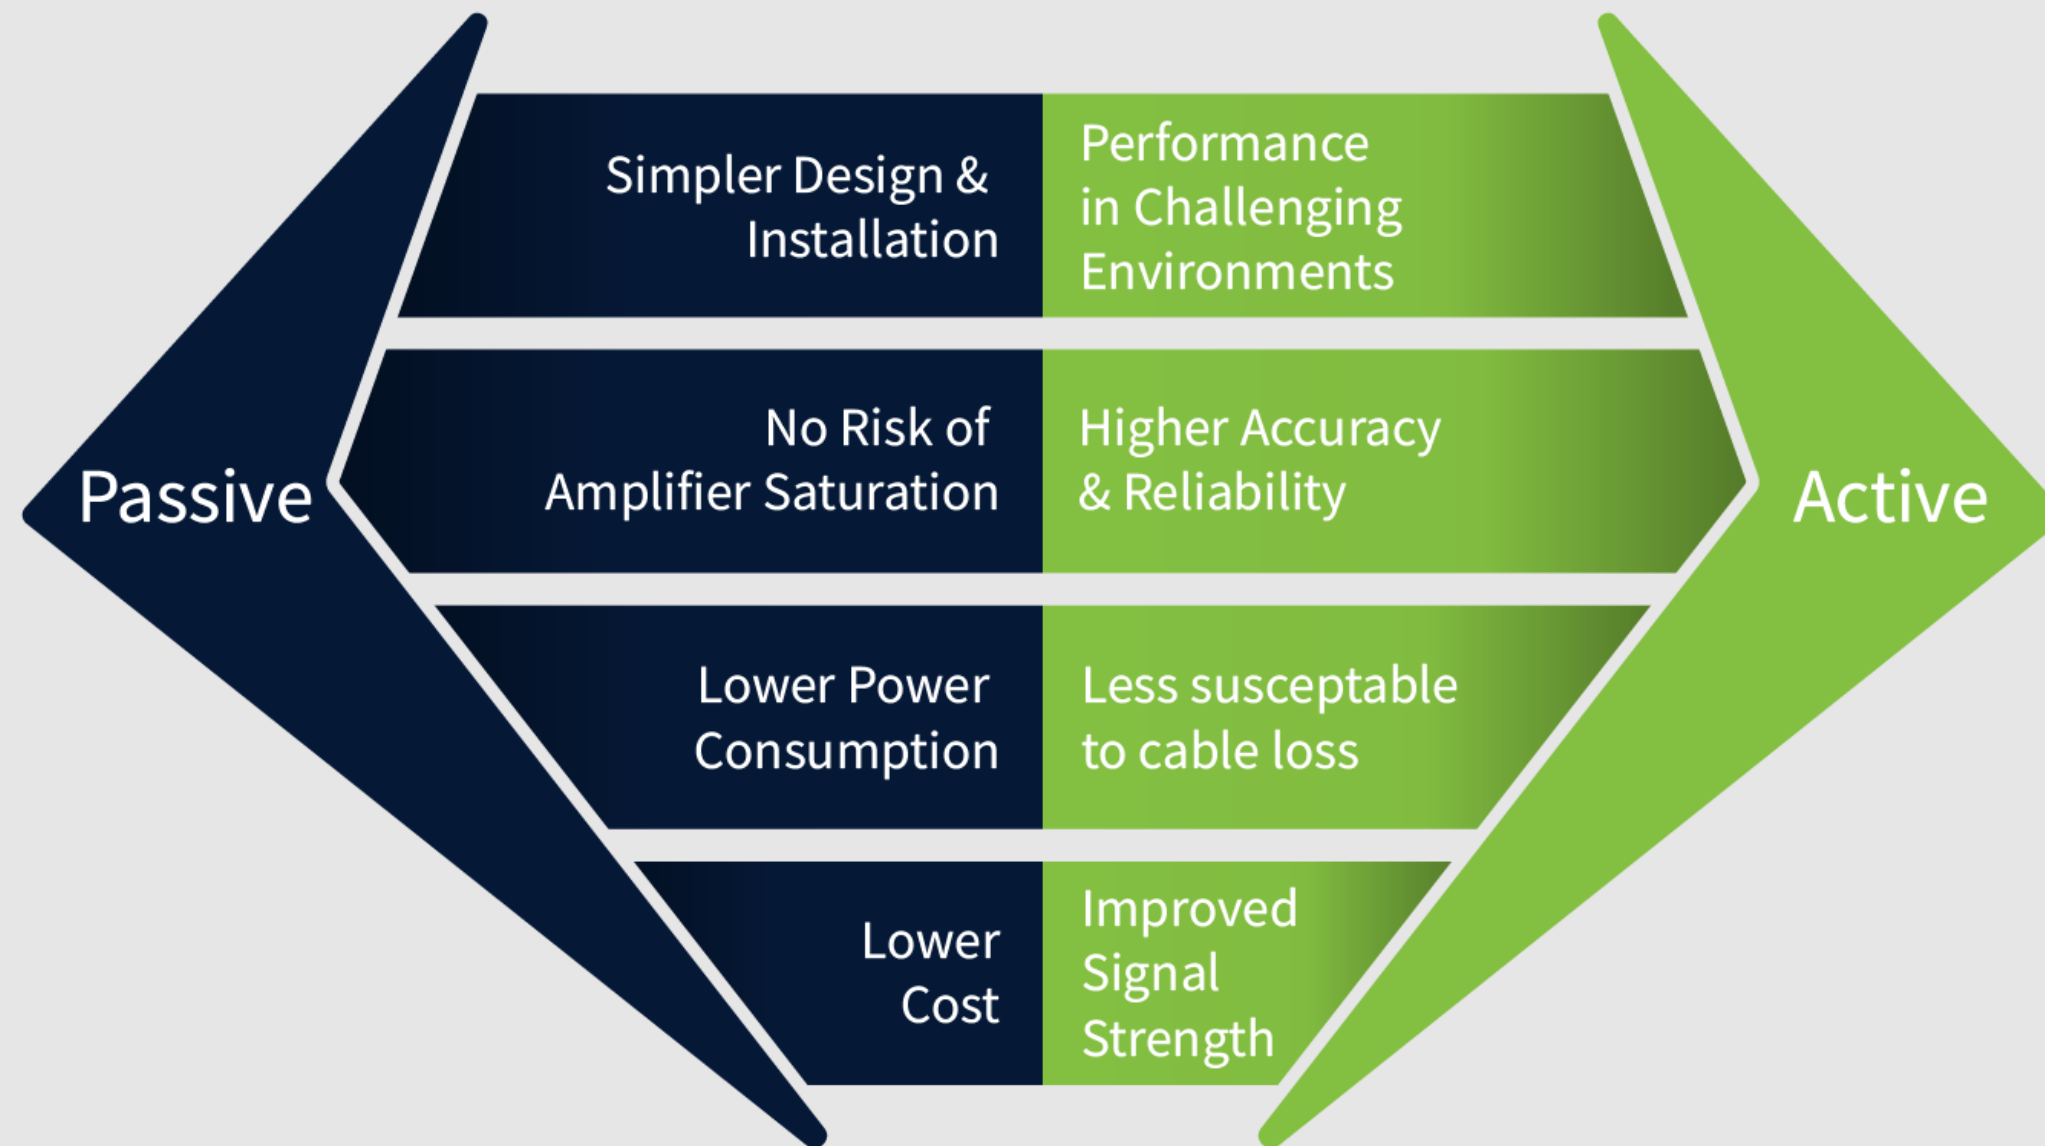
Passive

Simpler Design & Installation

Performance in Challenging Environments

No Risk of Amplifier Saturation

Higher Accuracy & Reliability

Lower Power Consumption

Less susceptable to cable loss

Lower Cost

Improved Signal Strength

Active